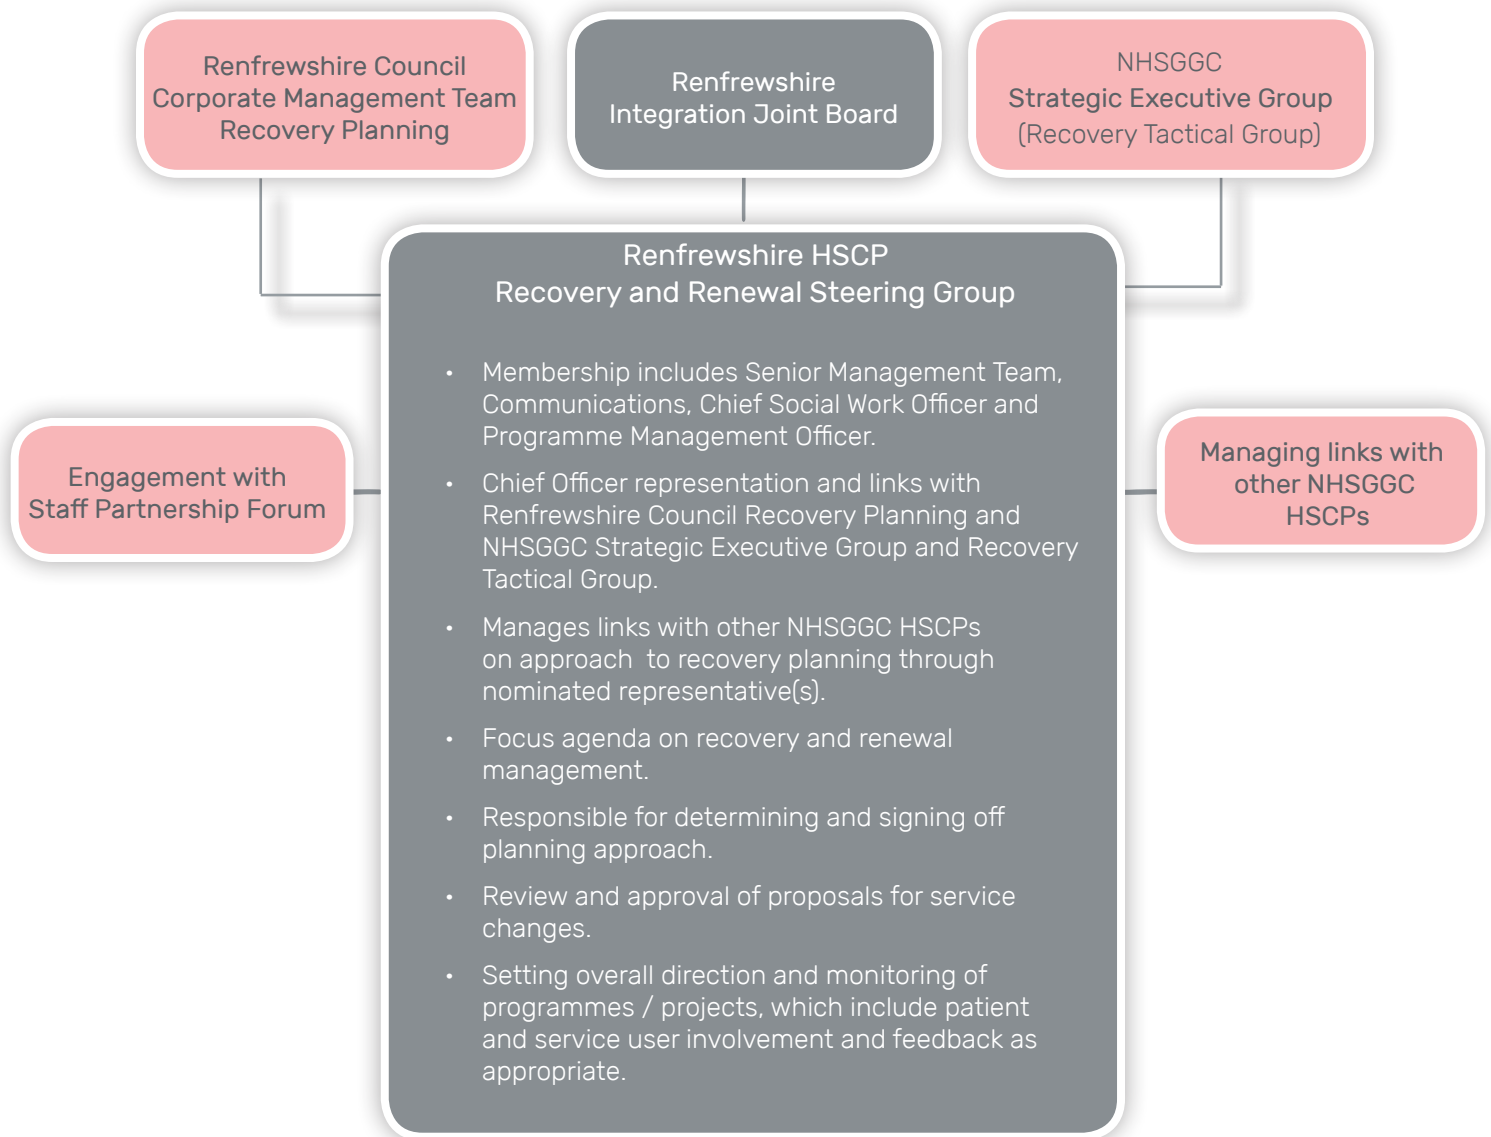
Renfrewshire Council
Corporate Management Team
Recovery Planning

Renfrewshire
Integration Joint Board

NHSGGC
Strategic Executive Group
(Recovery Tactical Group)

Renfrewshire HSCP
Recovery and Renewal Steering Group

- Membership includes Senior Management Team, Communications, Chief Social Work Officer and Programme Management Officer.
- Chief Officer representation and links with Renfrewshire Council Recovery Planning and NHSGGC Strategic Executive Group and Recovery Tactical Group.
- Manages links with other NHSGGC HSCPs on approach to recovery planning through nominated representative(s).
- Focus agenda on recovery and renewal management.
- Responsible for determining and signing off planning approach.
- Review and approval of proposals for service changes.
- Setting overall direction and monitoring of programmes / projects, which include patient and service user involvement and feedback as appropriate.

Engagement with
Staff Partnership Forum

Managing links with
other NHSGGC
HSCPs